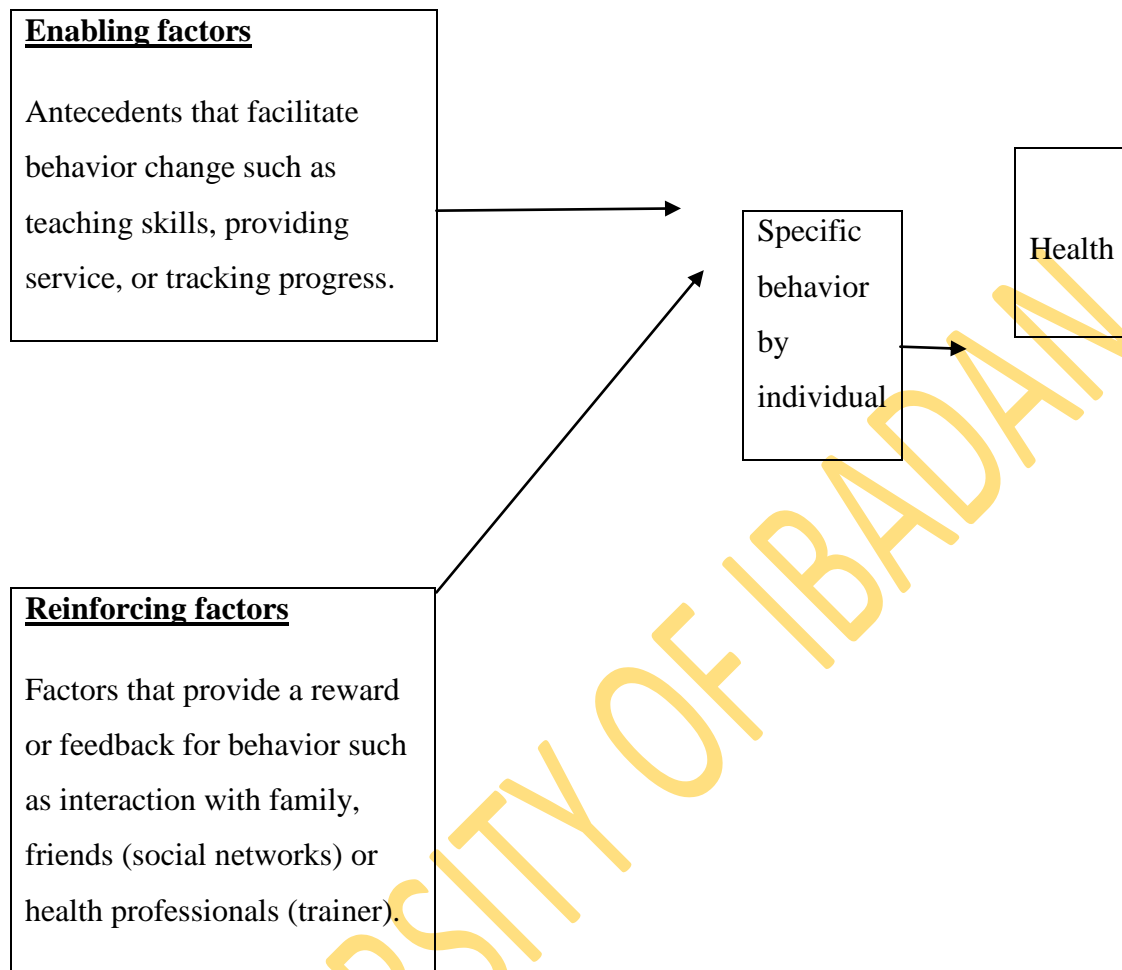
**Enabling factors**

Antecedents that facilitate behavior change such as teaching skills, providing service, or tracking progress.

Specific behavior by individual

Health

**Reinforcing factors**

Factors that provide a reward or feedback for behavior such as interaction with family, friends (social networks) or health professionals (trainer).

RSITY OF IBADAN